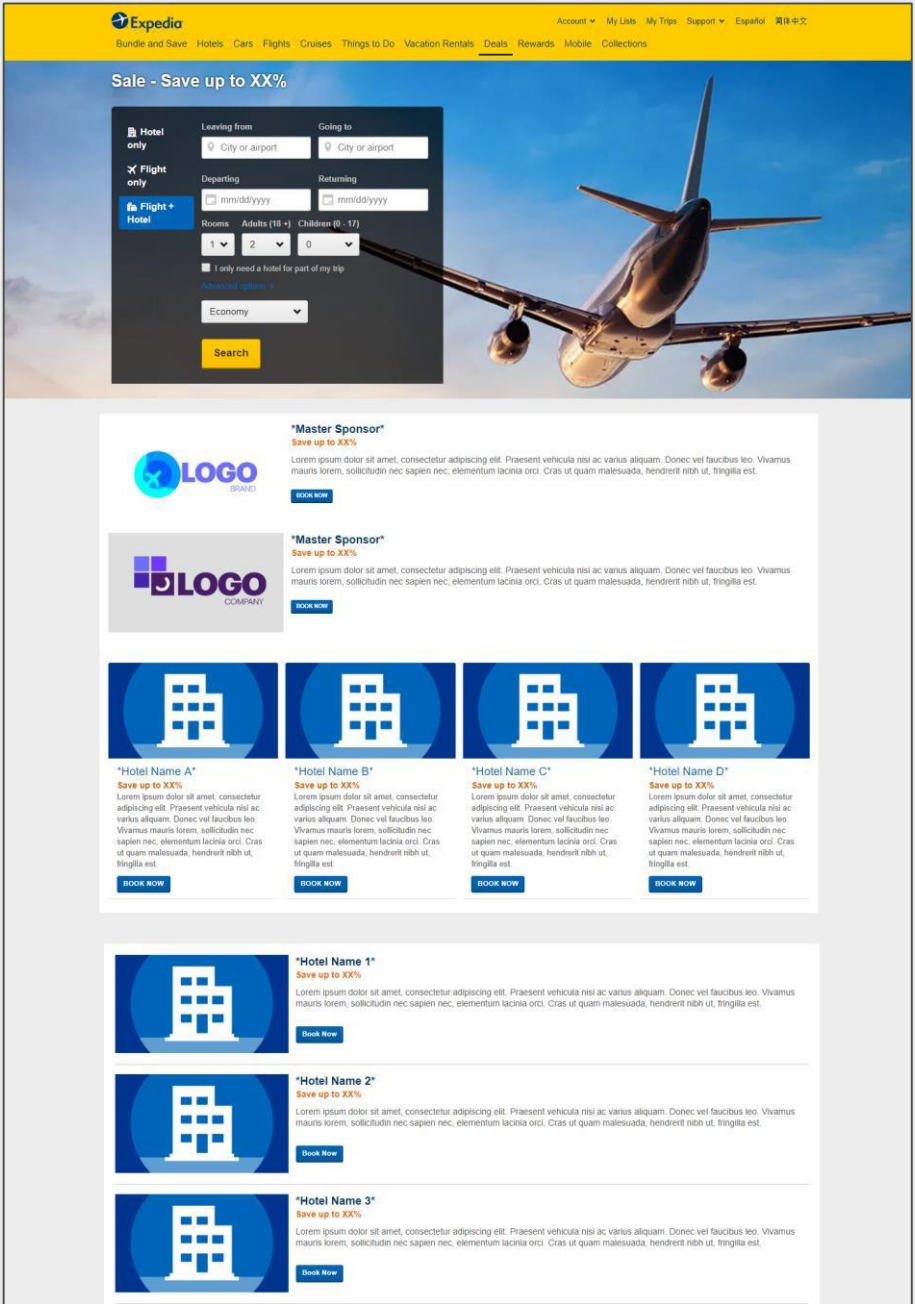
Expedia

Account My Lists My Trips Support Español 简体中文

Bundle and Save Hotels Cars Flights Cruises Things to Do Vacation Rentals Deals Rewards Mobile Collections

Sale - Save up to XX%

Hotel only
Flight only
Flight + Hotel

Leaving from
City or airport
Going to
City or airport
Departing
mm/dd/yyyy
Returning
mm/dd/yyyy
Rooms
1
Adults (18 +)
2
Children (0 - 17)
0
I only need a hotel for part of my trip
Advanced options
Economy
Search

LOGO BRAND

*Master Sponsor*
Save up to XX%
Lorem ipsum dolor sit amet, consectetur adipiscing elit. Praesent vehicula nisi ac varius aliquam. Donec vel faucibus leo. Vivamus mauris lorem, sollicitudin nec sapien nec, elementum lacinia orci. Cras ut quam malesuada, hendrerit nibh ut, fringilla est.
BOOK NOW

LOGO COMPANY

*Master Sponsor*
Save up to XX%
Lorem ipsum dolor sit amet, consectetur adipiscing elit. Praesent vehicula nisi ac varius aliquam. Donec vel faucibus leo. Vivamus mauris lorem, sollicitudin nec sapien nec, elementum lacinia orci. Cras ut quam malesuada, hendrerit nibh ut, fringilla est.
BOOK NOW

*Hotel Name A*
Save up to XX%
Lorem ipsum dolor sit amet, consectetur adipiscing elit. Praesent vehicula nisi ac varius aliquam. Donec vel faucibus leo. Vivamus mauris lorem, sollicitudin nec sapien nec, elementum lacinia orci. Cras ut quam malesuada, hendrerit nibh ut, fringilla est.
BOOK NOW

*Hotel Name B*
Save up to XX%
Lorem ipsum dolor sit amet, consectetur adipiscing elit. Praesent vehicula nisi ac varius aliquam. Donec vel faucibus leo. Vivamus mauris lorem, sollicitudin nec sapien nec, elementum lacinia orci. Cras ut quam malesuada, hendrerit nibh ut, fringilla est.
BOOK NOW

*Hotel Name C*
Save up to XX%
Lorem ipsum dolor sit amet, consectetur adipiscing elit. Praesent vehicula nisi ac varius aliquam. Donec vel faucibus leo. Vivamus mauris lorem, sollicitudin nec sapien nec, elementum lacinia orci. Cras ut quam malesuada, hendrerit nibh ut, fringilla est.
BOOK NOW

*Hotel Name D*
Save up to XX%
Lorem ipsum dolor sit amet, consectetur adipiscing elit. Praesent vehicula nisi ac varius aliquam. Donec vel faucibus leo. Vivamus mauris lorem, sollicitudin nec sapien nec, elementum lacinia orci. Cras ut quam malesuada, hendrerit nibh ut, fringilla est.
BOOK NOW

*Hotel Name 1*
Save up to XX%
Lorem ipsum dolor sit amet, consectetur adipiscing elit. Praesent vehicula nisi ac varius aliquam. Donec vel faucibus leo. Vivamus mauris lorem, sollicitudin nec sapien nec, elementum lacinia orci. Cras ut quam malesuada, hendrerit nibh ut, fringilla est.
Book Now

*Hotel Name 2*
Save up to XX%
Lorem ipsum dolor sit amet, consectetur adipiscing elit. Praesent vehicula nisi ac varius aliquam. Donec vel faucibus leo. Vivamus mauris lorem, sollicitudin nec sapien nec, elementum lacinia orci. Cras ut quam malesuada, hendrerit nibh ut, fringilla est.
Book Now

*Hotel Name 3*
Save up to XX%
Lorem ipsum dolor sit amet, consectetur adipiscing elit. Praesent vehicula nisi ac varius aliquam. Donec vel faucibus leo. Vivamus mauris lorem, sollicitudin nec sapien nec, elementum lacinia orci. Cras ut quam malesuada, hendrerit nibh ut, fringilla est.
Book Now